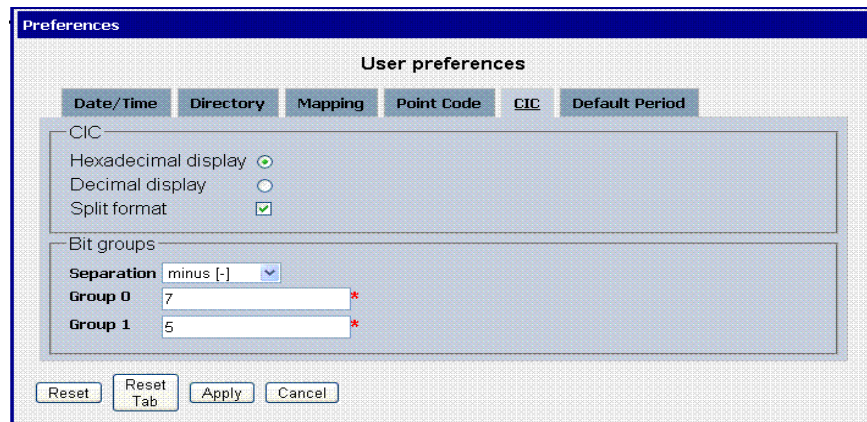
Preferences

User preferences

Date/Time
Directory
Mapping
Point Code
CIC
Default Period

CIC
Hexadecimal display
Decimal display
Split format

Bit groups
Separation minus [-]
Group 0 7 *
Group 1 5 *

Reset
Reset Tab
Apply
Cancel